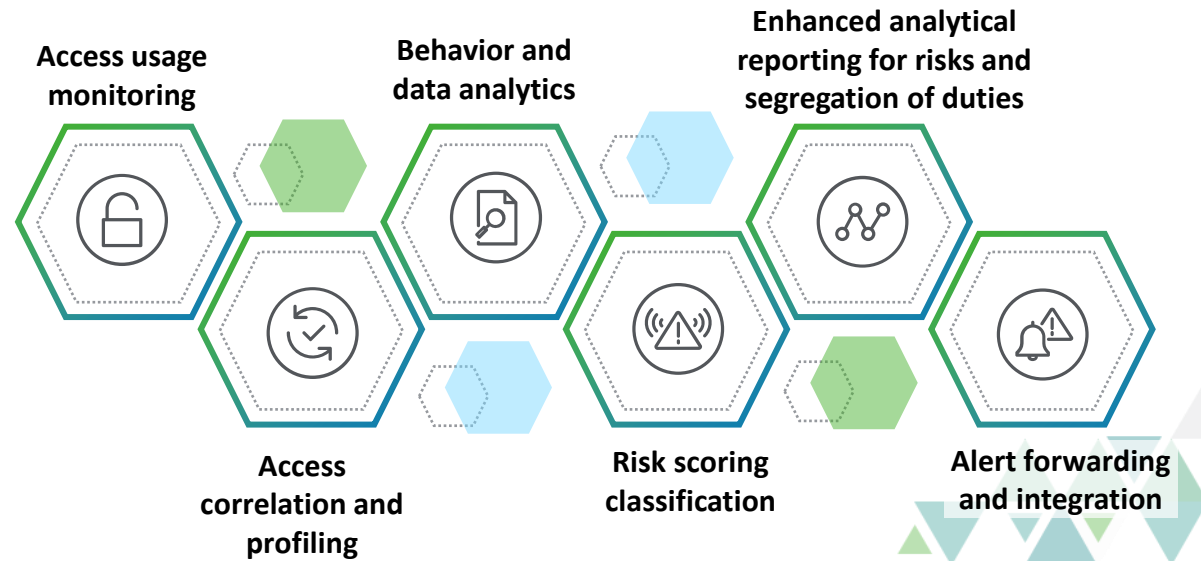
Access usage monitoring

Behavior and data analytics

Enhanced analytical reporting for risks and segregation of duties

Access correlation and profiling

Risk scoring classification

Alert forwarding and integration